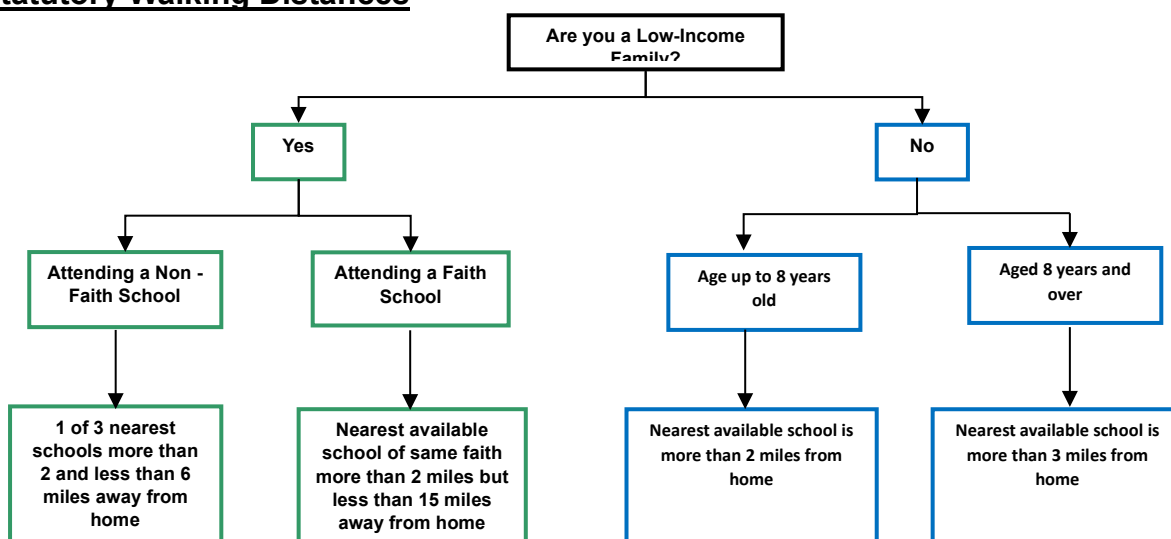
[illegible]tatutory Walking Distances

Are you a Low-Income Family?

Yes

No

Attending a Non - Faith School

Attending a Faith School

Age up to 8 years old

Aged 8 years and over

1 of 3 nearest schools more than 2 and less than 6 miles away from home

Nearest available school of same faith more than 2 miles but less than 15 miles away from home

Nearest available school is more than 2 miles from home

Nearest available school is more than 3 miles from home